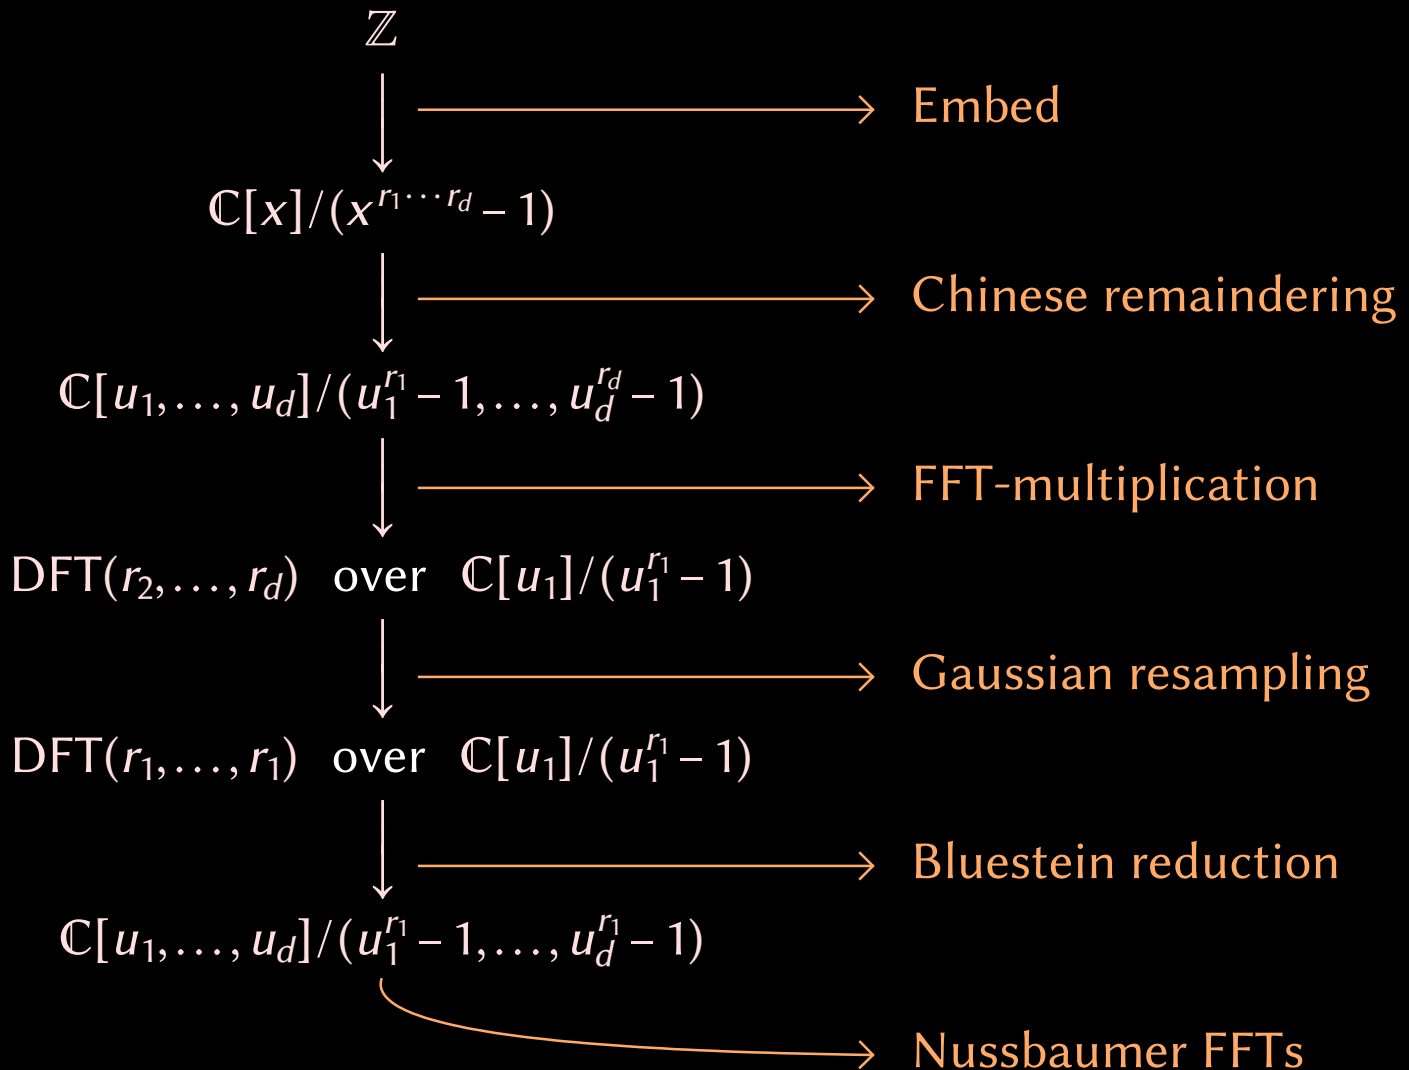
$\mathbb{Z}$

Embed

$\mathbb{C}[x]/(x^{r_1 \cdots r_d} - 1)$

Chinese remaindering

$\mathbb{C}[u_1, \ldots, u_d]/(u_1^{r_1} - 1, \ldots, u_d^{r_d} - 1)$

FFT-multiplication

$\mathrm{DFT}(r_2, \ldots, r_d)$ over $\mathbb{C}[u_1]/(u_1^{r_1} - 1)$

Gaussian resampling

$\mathrm{DFT}(r_1, \ldots, r_1)$ over $\mathbb{C}[u_1]/(u_1^{r_1} - 1)$

Bluestein reduction

$\mathbb{C}[u_1, \ldots, u_d]/(u_1^{r_1} - 1, \ldots, u_d^{r_1} - 1)$

Nussbaumer FFTs